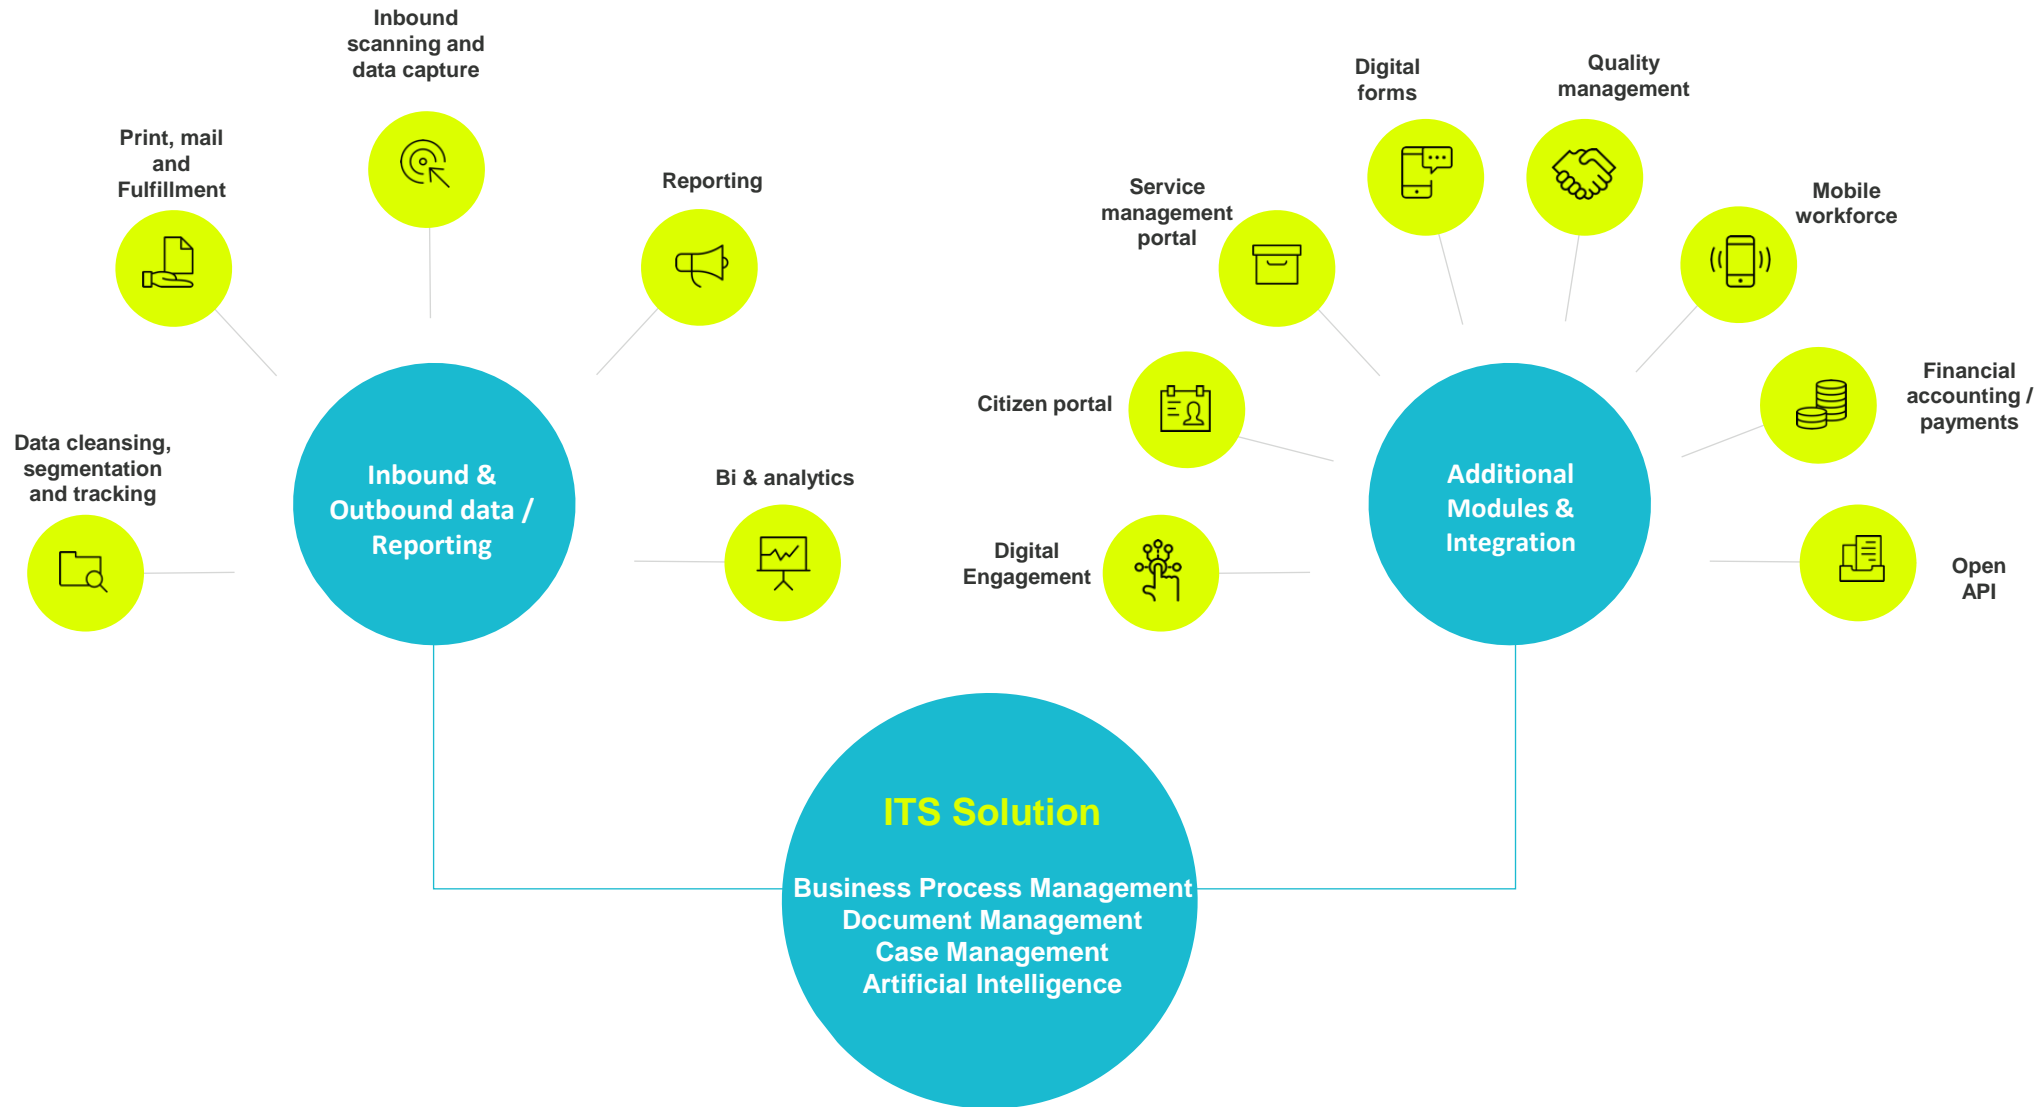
Inbound scanning and data capture

Print, mail and Fulfillment

Reporting

Data cleansing, segmentation and tracking

Inbound & Outbound data / Reporting

Bi & analytics

Digital forms

Quality management

Service management portal

Mobile workforce

Citizen portal

Additional Modules & Integration

Financial accounting / payments

Digital Engagement

Open API

ITS Solution

Business Process Management
Document Management
Case Management
Artificial Intelligence